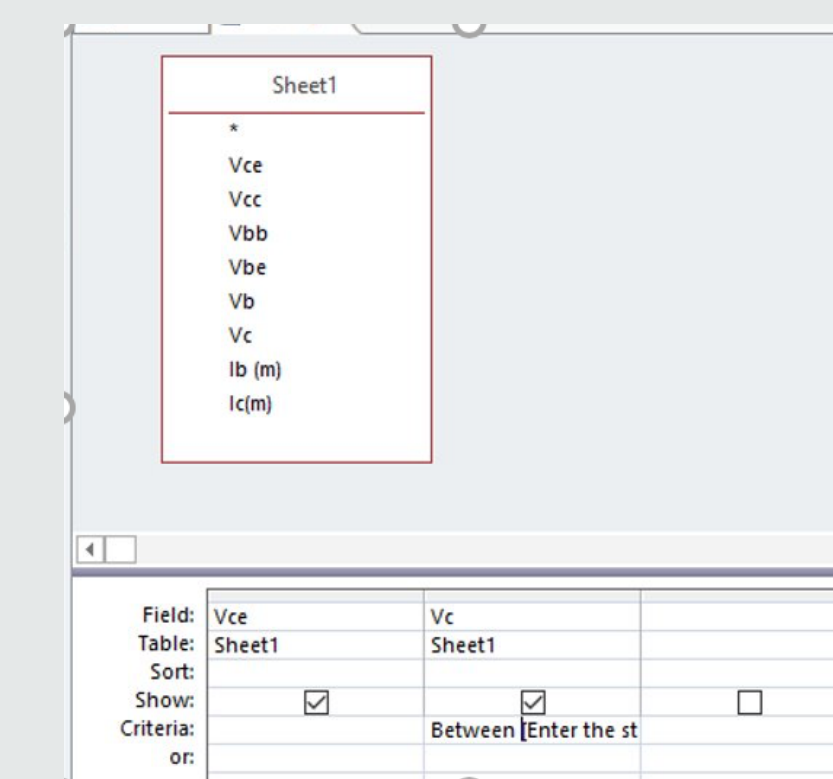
Sheet1

*
Vce
Vcc
Vbb
Vbe
Vb
Vc
Ib (m)
Ic(m)

| | | | |
|---|---|---|---|
| Field: | Vce | Vc | |
| Table: | Sheet1 | Sheet1 | |
| Sort: | | | |
| Show: | ☑ | ☑ | ☐ |
| Criteria: | | Between [Enter the st | |
| or: | | | |